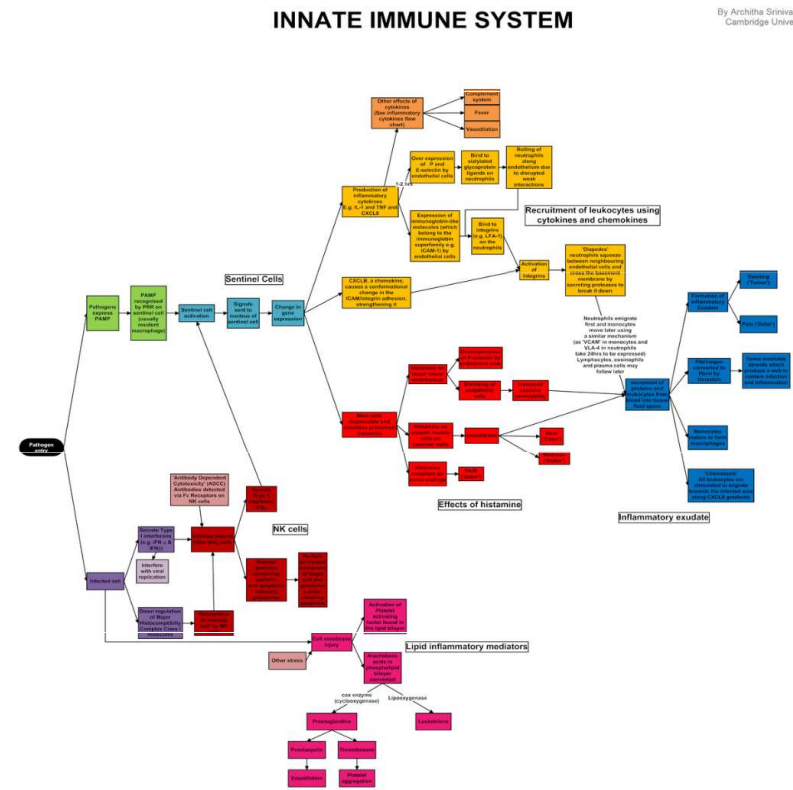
INNATE IMMUNE SYSTEM

By Architha Sriniva
Cambridge Unive

Other effects of cytokines (See inflammatory cytokines flow chart)

Complement system

Fever

Vasodilation

Production of inflammatory cytokines (e.g. IL-1 and TNF and CXCL8

1-2 hrs

Over expression of P and E-selectin by endothelial cells

Bind to sialylated glycoprotein ligands on neutrophils

Rolling of neutrophils along endothelium due to disrupted weak interactions

Expression of immunoglobulin-like molecules (which belong to the immunoglobin superfamily e.g. ICAM-1) by endothelial cells

Bind to integrins (e.g. LFA-1) on the neutrophils

Recruitment of leukocytes using cytokines and chemokines

Activation of integrins

'Diapedes' neutrophils squeeze between neighbouring endothelial cells and cross the basement membrane by secreting proteases to break it down

Sentinel Cells

CXCL8, a chemokine, causes a conformational change in the ICAM/integrin adhesion, strengthening it

Pathogenic express PAMP

PAMP recognised by PRR on sentinel cell (usually resident macrophage)

Sentinel cell activation

Signals sent to nucleus of sentinel cell

Change in gene expression

Neutrophils emigrate first and monocytes move later using a similar mechanism (as 'VCAM' in monocytes and VLA-4 in neutrophils take 24hrs to be expressed) Lymphocytes, eosinophils and plasma cells may follow later

Formation of inflammatory Exudate

Swelling ('Tumor')

Pain ('Dolor')

Fibrinogen converted to fibrin by thrombin

Forms insoluble strands which produce a web to contain infection and inflammation

Monocytes mature to form macrophages

Movement of proteins and leukocytes from blood into tissue fluid space

Chemotaxis: All leukocytes are stimulated to migrate towards the infected area using CXCL8 gradient

Mast cells degranulate and liberate preformed histamine

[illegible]

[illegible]

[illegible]

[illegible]

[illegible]

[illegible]

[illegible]

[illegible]

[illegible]

Effects of histamine

Inflammatory exudate

Pathogen entry

'Antibody Dependent Cytotoxicity' (ADCC) Antibodies detected via Fc Receptors on NK cells

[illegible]

NK cells

Secrete Type I interferons (e.g. IFN α, β IFN γ)

Interfere with viral replication

Infected cell

Down regulation of Major Histocompatibility Complex Class I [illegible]

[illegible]

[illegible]

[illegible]

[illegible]

Cell membrane injury

Activation of Platelet activating factor bound in the lipid bilayer

Lipid inflammatory mediators

Other stress

Arachidonic acids in phospholipid bilayer converted

cox enzyme (cyclooxygenase)

Lipoxygenase

Prostaglandins

Leukotriene

Prostacyclin

Thromboxane

Vasodilation

Platelet aggregation